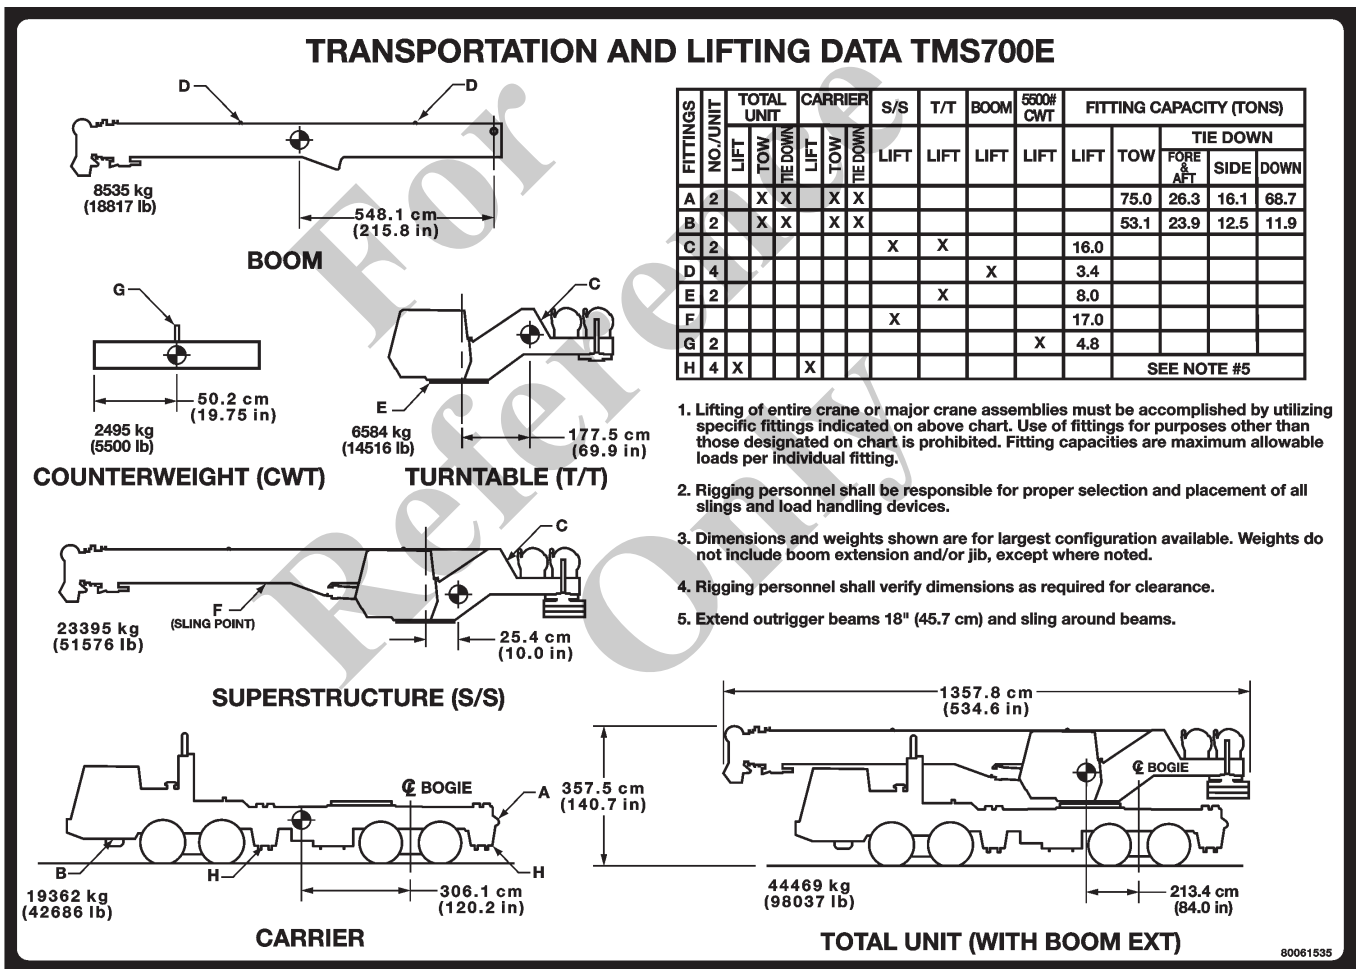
TRANSPORTATION AND LIFTING DATA TMS700E

For Reference Only

D
D
8535 kg
(18817 lb)
548.1 cm
(215.8 in)
BOOM

G
50.2 cm
(19.75 in)
2495 kg
(5500 lb)
COUNTERWEIGHT (CWT)

C
E
6584 kg
(14516 lb)
177.5 cm
(69.9 in)
TURNTABLE (T/T)

| FITTINGS | NO./UNIT | TOTAL UNIT LIFT | TOTAL UNIT TOW | TOTAL UNIT TIE DOWN | CARRIER LIFT | CARRIER TOW | CARRIER TIE DOWN | S/S LIFT | T/T LIFT | BOOM LIFT | 5500# CWT LIFT | FITTING CAPACITY (TONS) LIFT | TOW | TIE DOWN FORE & AFT | TIE DOWN SIDE | TIE DOWN DOWN |
|---|---|---|---|---|---|---|---|---|---|---|---|---|---|---|---|---|
| A | 2 | | X | X | | X | X | | | | | | 75.0 | 26.3 | 16.1 | 68.7 |
| B | 2 | | X | X | | X | X | | | | | | 53.1 | 23.9 | 12.5 | 11.9 |
| C | 2 | | | | | | | X | X | | | 16.0 | | | | |
| D | 4 | | | | | | | | | X | | 3.4 | | | | |
| E | 2 | | | | | | | | X | | | 8.0 | | | | |
| F | | | | | | | | X | | | | 17.0 | | | | |
| G | 2 | | | | | | | | | | X | 4.8 | | | | |
| H | 4 | X | | | X | | | | | | | | SEE NOTE #5 | | | |

1. Lifting of entire crane or major crane assemblies must be accomplished by utilizing specific fittings indicated on above chart. Use of fittings for purposes other than those designated on chart is prohibited. Fitting capacities are maximum allowable loads per individual fitting.

2. Rigging personnel shall be responsible for proper selection and placement of all slings and load handling devices.

3. Dimensions and weights shown are for largest configuration available. Weights do not include boom extension and/or jib, except where noted.

4. Rigging personnel shall verify dimensions as required for clearance.

5. Extend outrigger beams 18" (45.7 cm) and sling around beams.

C
F
(SLING POINT)
23395 kg
(51576 lb)
25.4 cm
(10.0 in)
SUPERSTRUCTURE (S/S)

1357.8 cm
(534.6 in)
℄ BOGIE
A
357.5 cm
(140.7 in)
B
H
H
19362 kg
(42686 lb)
306.1 cm
(120.2 in)
CARRIER

℄ BOGIE
44469 kg
(98037 lb)
213.4 cm
(84.0 in)
TOTAL UNIT (WITH BOOM EXT)

80061535